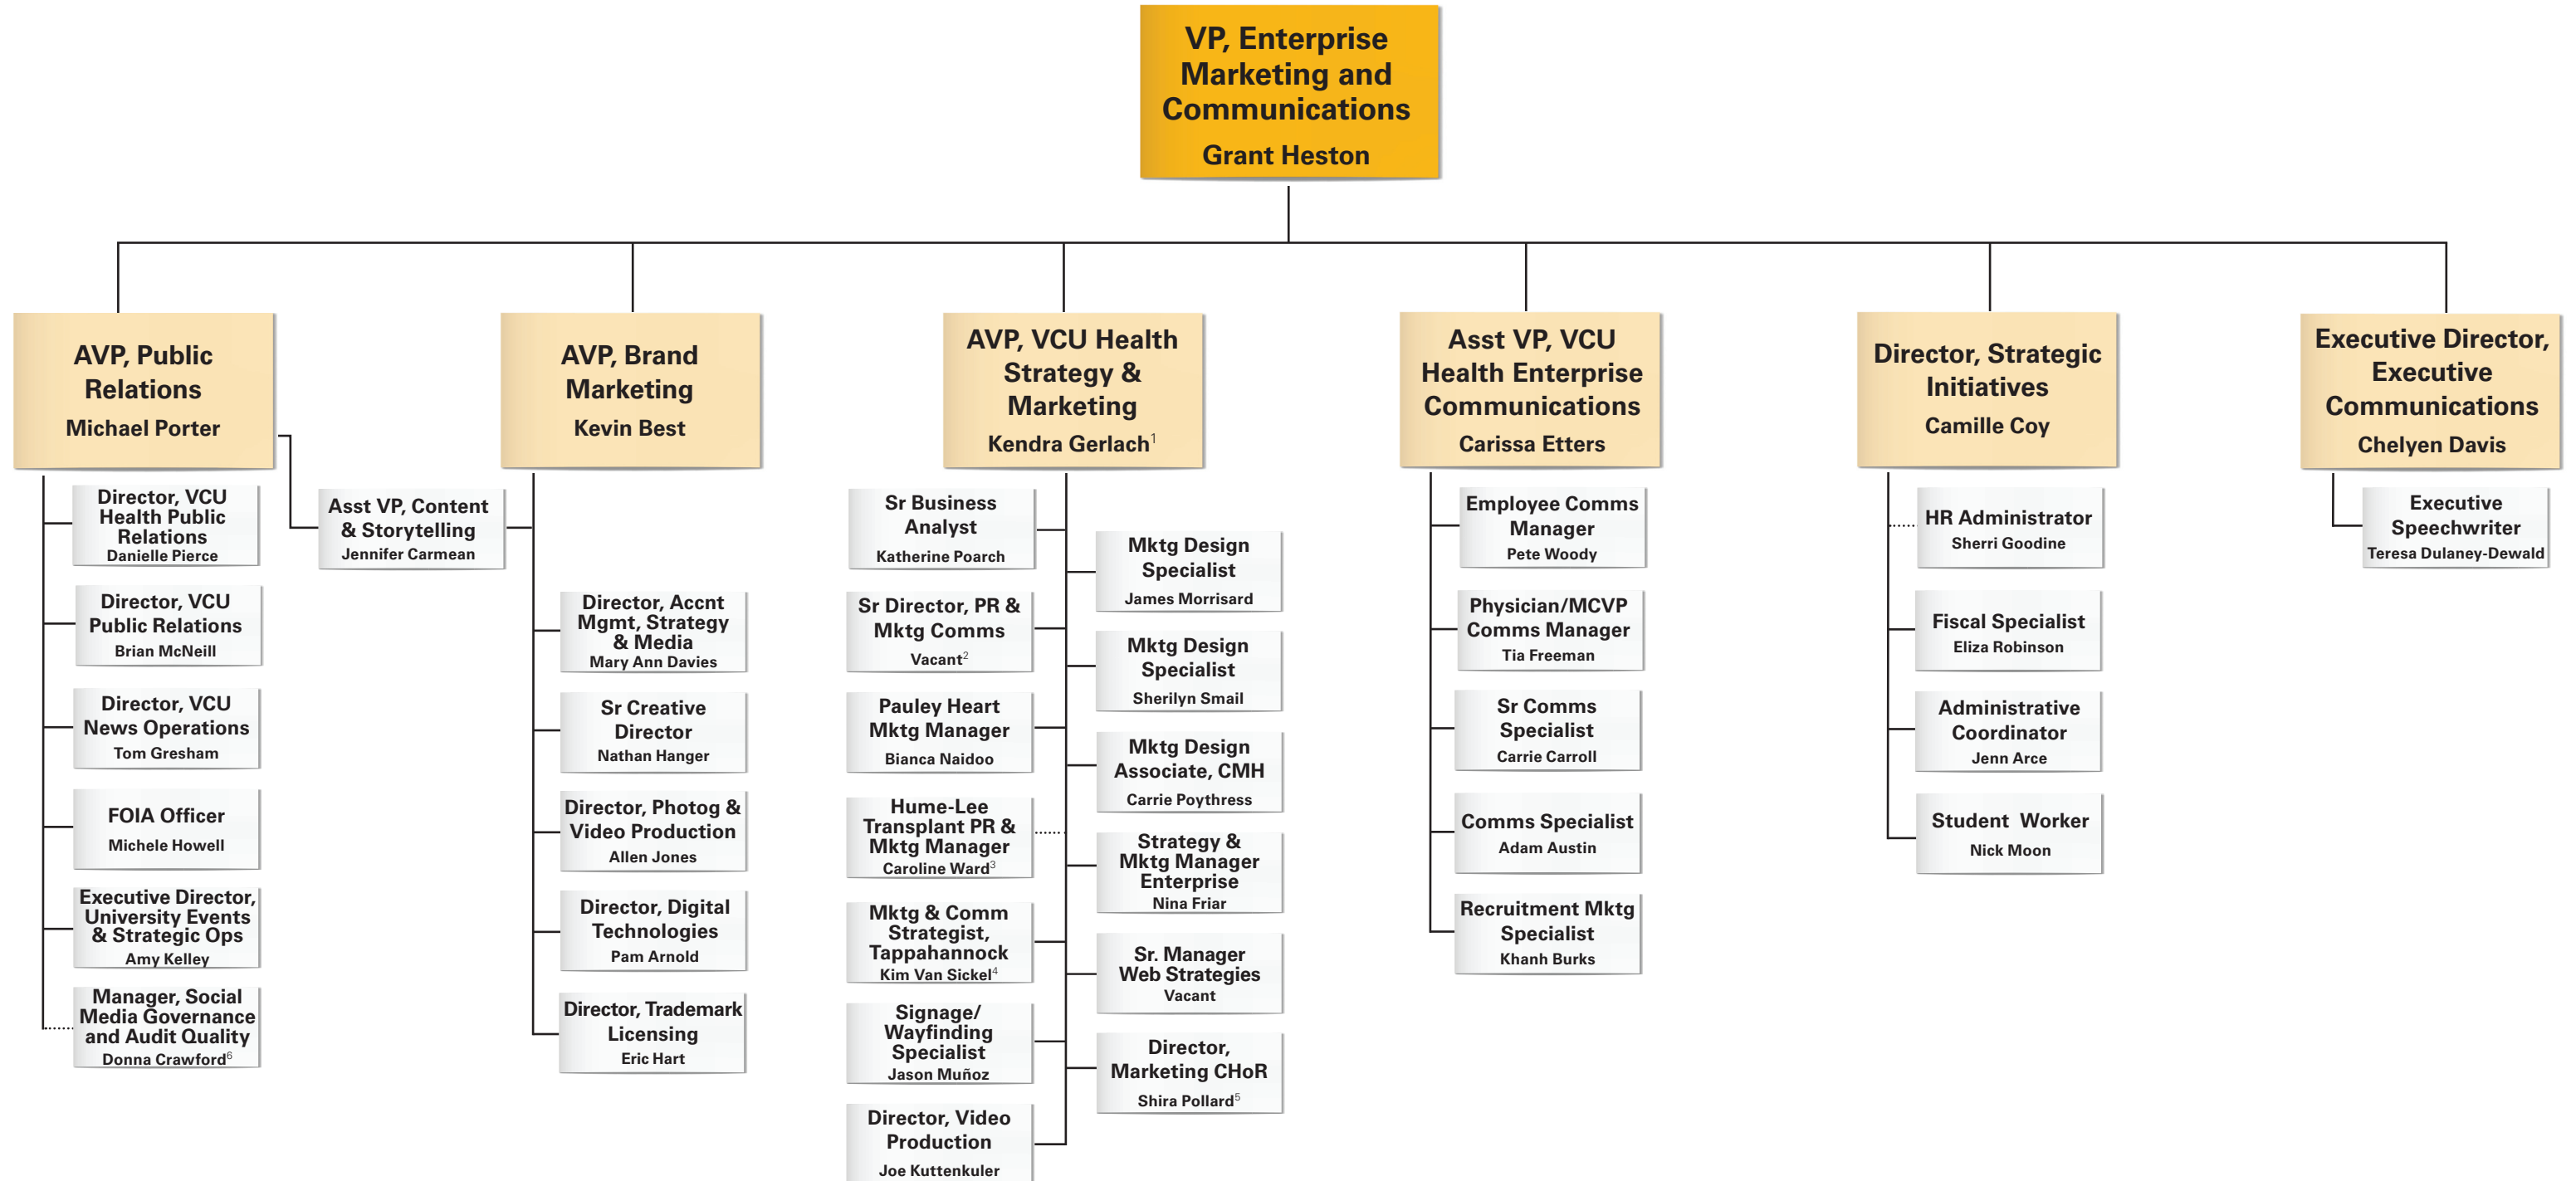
VP, Enterprise Marketing and Communications
Grant Heston

AVP, Public Relations
Michael Porter

Director, VCU Health Public Relations
Danielle Pierce

Director, VCU Public Relations
Brian McNeill

Director, VCU News Operations
Tom Gresham

FOIA Officer
Michele Howell

Executive Director, University Events & Strategic Ops
Amy Kelley

Manager, Social Media Governance and Audit Quality
Donna Crawford$^6$

Asst VP, Content & Storytelling
Jennifer Carmean

AVP, Brand Marketing
Kevin Best

Director, Accnt Mgmt, Strategy & Media
Mary Ann Davies

Sr Creative Director
Nathan Hanger

Director, Photog & Video Production
Allen Jones

Director, Digital Technologies
Pam Arnold

Director, Trademark Licensing
Eric Hart

AVP, VCU Health Strategy & Marketing
Kendra Gerlach$^1$

Sr Business Analyst
Katherine Poarch

Sr Director, PR & Mktg Comms
Vacant$^2$

Pauley Heart Mktg Manager
Bianca Naidoo

Hume-Lee Transplant PR & Mktg Manager
Caroline Ward$^3$

Mktg & Comm Strategist, Tappahannock
Kim Van Sickel$^4$

Signage/ Wayfinding Specialist
Jason Muñoz

Director, Video Production
Joe Kuttenkuler

Mktg Design Specialist
James Morrisard

Mktg Design Specialist
Sherilyn Smail

Mktg Design Associate, CMH
Carrie Poythress

Strategy & Mktg Manager Enterprise
Nina Friar

Sr. Manager Web Strategies
Vacant

Director, Marketing CHoR
Shira Pollard$^5$

Asst VP, VCU Health Enterprise Communications
Carissa Etters

Employee Comms Manager
Pete Woody

Physician/MCVP Comms Manager
Tia Freeman

Sr Comms Specialist
Carrie Carroll

Comms Specialist
Adam Austin

Recruitment Mktg Specialist
Khanh Burks

Director, Strategic Initiatives
Camille Coy

HR Administrator
Sherri Goodine

Fiscal Specialist
Eliza Robinson

Administrative Coordinator
Jenn Arce

Student Worker
Nick Moon

Executive Director, Executive Communications
Chelyen Davis

Executive Speechwriter
Teresa Dulaney-Dewald